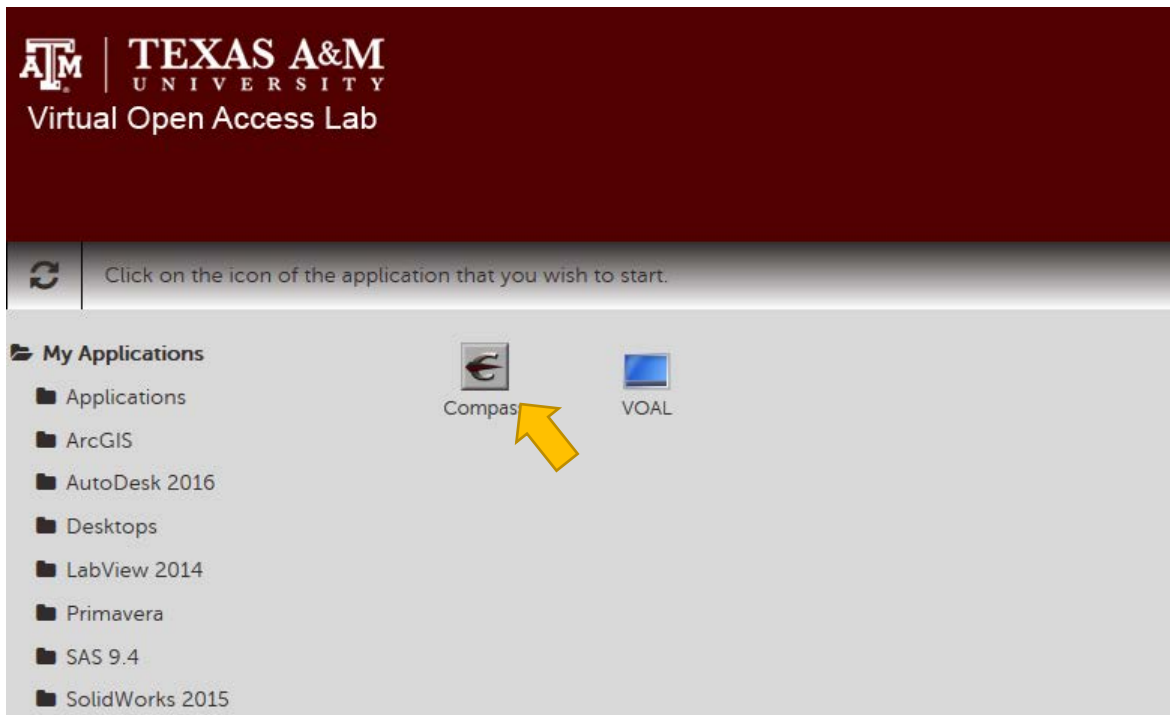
ĀTM | TEXAS A&M UNIVERSITY
Virtual Open Access Lab

Click on the icon of the application that you wish to start.

My Applications
Applications
ArcGIS
AutoDesk 2016
Desktops
LabView 2014
Primavera
SAS 9.4
SolidWorks 2015

Compas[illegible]
VOAL